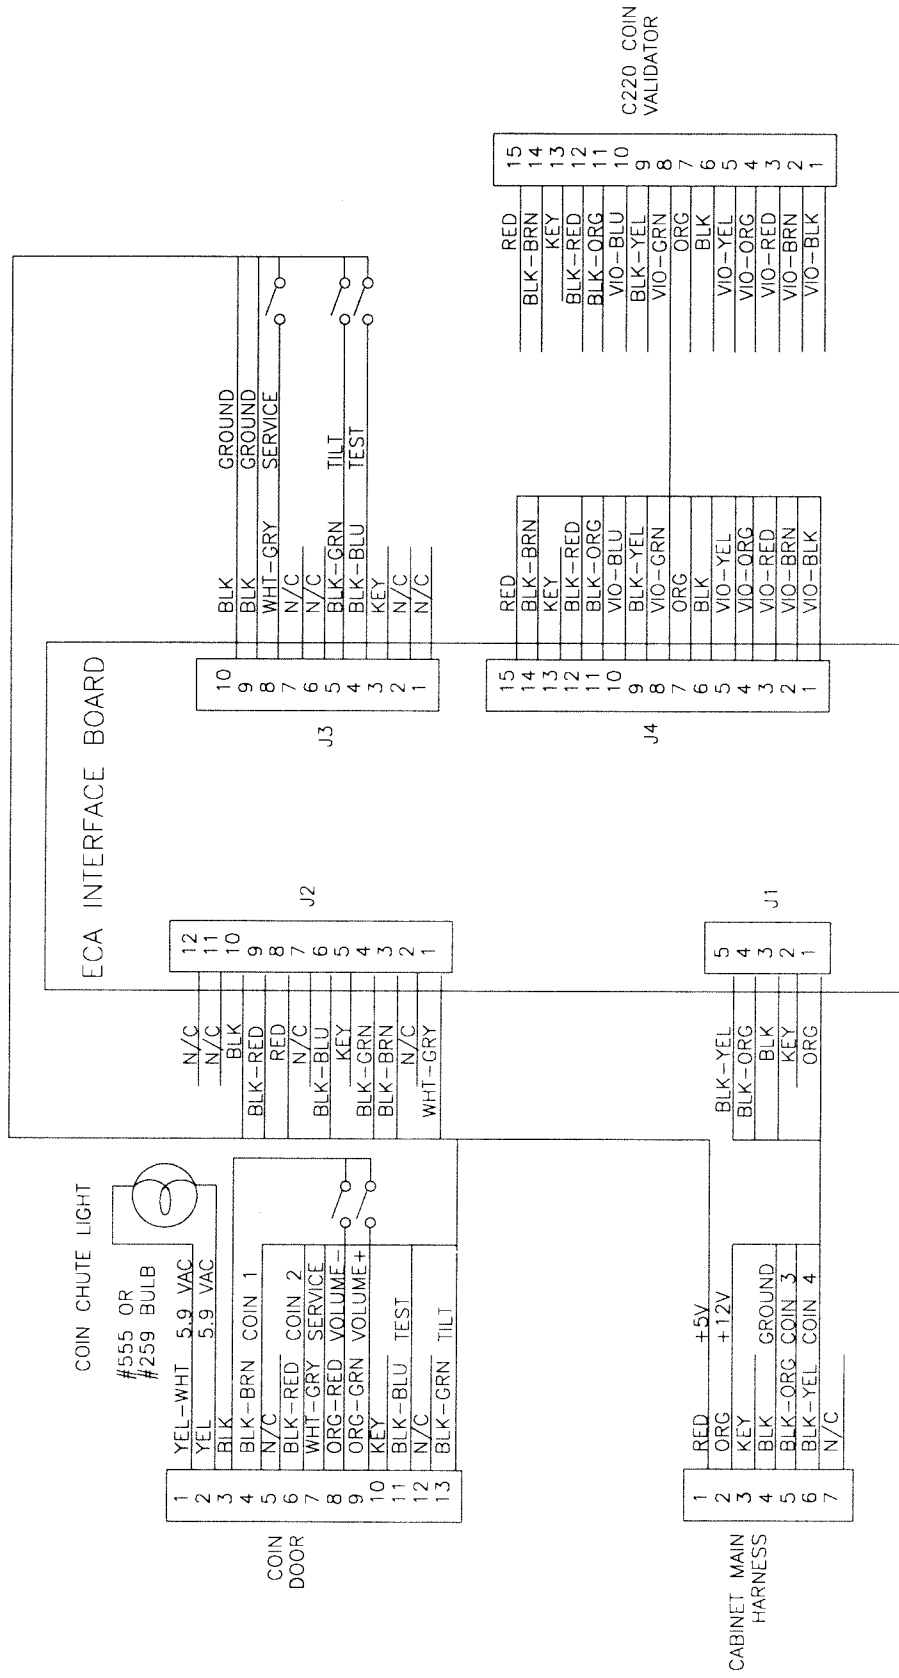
C220 COIN VALIDATOR

15 RED
14 BLK-BRN
13 KEY
12 BLK-RED
11 BLK-ORG
10 VIO-BLU
9 BLK-YEL
8 VIO-GRN
7 ORG
6 BLK
5 VIO-YEL
4 VIO-ORG
3 VIO-RED
2 VIO-BRN
1 VIO-BLK

GROUND
GROUND
SERVICE
TILT
TEST

BLK
BLK
WHT-GRY
N/C
N/C
BLK-GRN
BLK-BLU
KEY
N/C
N/C

RED
BLK-BRN
KEY
BLK-RED
BLK-ORG
VIO-BLU
BLK-YEL
VIO-GRN
ORG
BLK
VIO-YEL
VIO-ORG
VIO-RED
VIO-BRN
VIO-BLK

ECA INTERFACE BOARD

J3
10 9 8 7 6 5 4 3 2 1

J4
15 14 13 12 11 10 9 8 7 6 5 4 3 2 1

J2
12 11 10 9 8 7 6 5 4 3 2 1

J1
5 4 3 2 1

N/C
N/C
BLK
BLK-RED
RED
N/C
BLK-BLU
KEY
BLK-GRN
BLK-BRN
N/C
WHT-GRY

BLK-YEL
BLK-ORG
BLK
KEY
ORG

COIN CHUTE LIGHT
#555 OR
#259 BULB

COIN DOOR
1 YEL-WHT 5.9 VAC
2 YEL 5.9 VAC
3 BLK
4 BLK-BRN COIN 1
5 N/C
6 BLK-RED COIN 2
7 WHT-GRY SERVICE
8 ORG-RED VOLUME-
9 ORG-GRN VOLUME+
10 KEY
11 BLK-BLU TEST
12 N/C
13 BLK-GRN TILT

CABINET MAIN HARNESS
1 RED +5V
2 ORG +12V
3 KEY
4 BLK GROUND
5 BLK-ORG COIN 3
6 BLK-YEL COIN 4
7 N/C